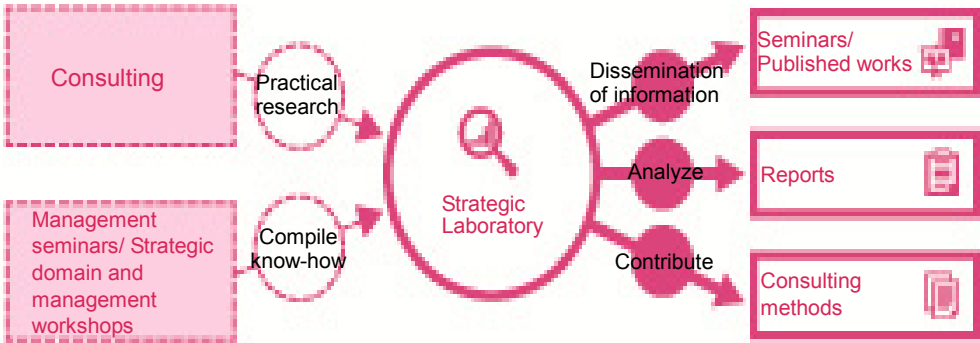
Consulting

Management seminars/ Strategic domain and management workshops

Practical research

Compile know-how

Strategic Laboratory

Dissemination of information

Analyze

Contribute

Seminars/ Published works

Reports

Consulting methods